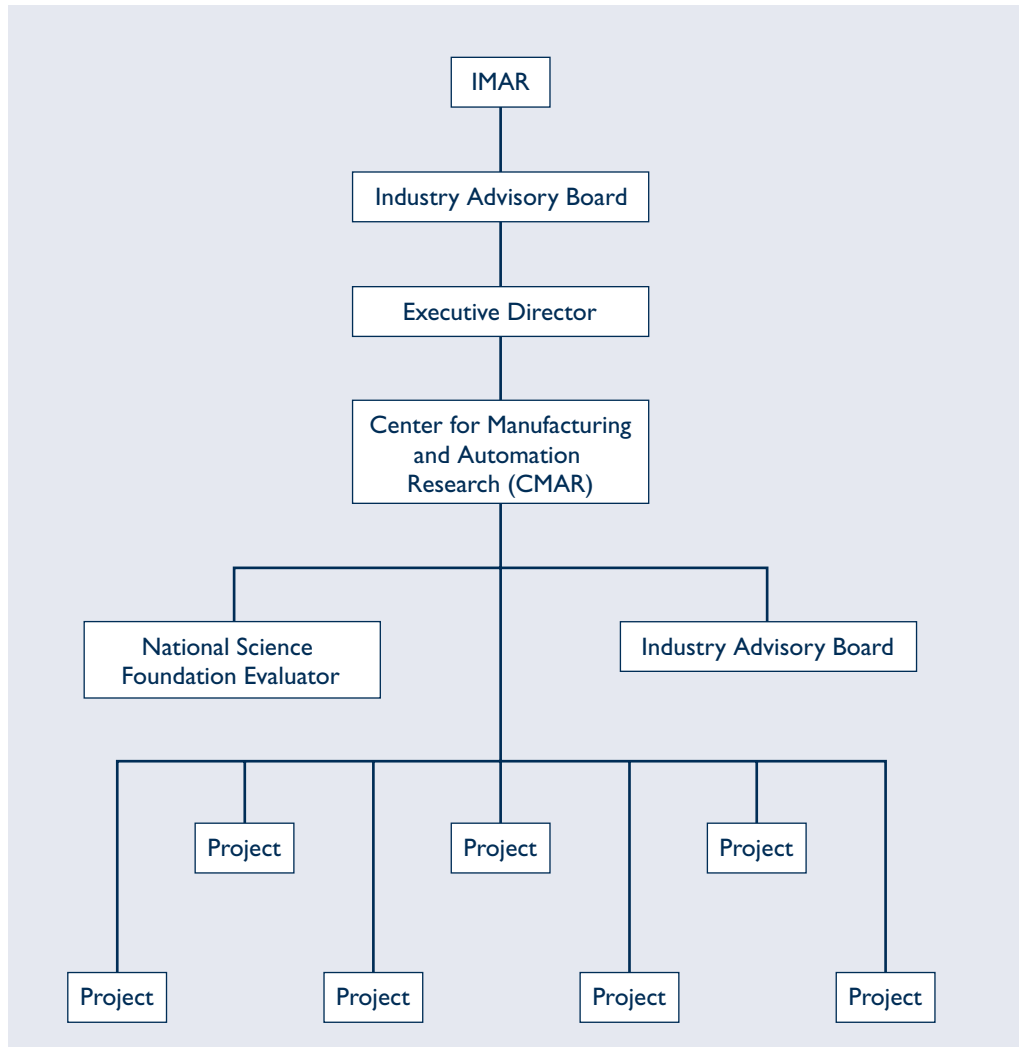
IMAR

Industry Advisory Board

Executive Director

Center for Manufacturing and Automation Research (CMAR)

National Science Foundation Evaluator

Industry Advisory Board

Project

Project

Project

Project

Project

Project

Project